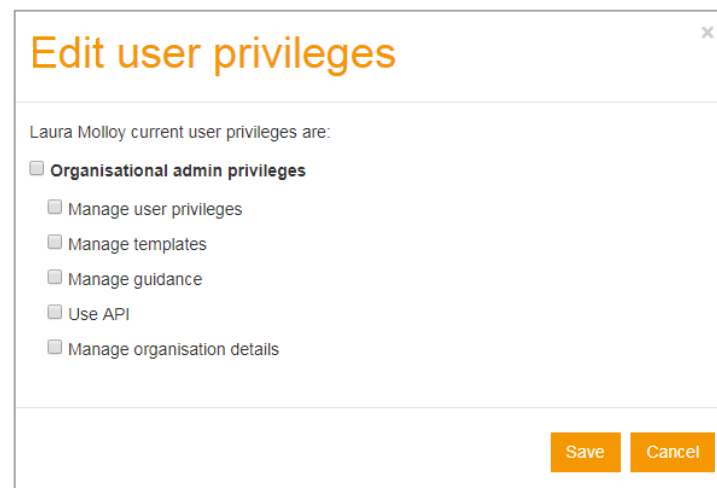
Edit user privileges

×

Laura Molloy current user privileges are:

Organisational admin privileges

Manage user privileges

Manage templates

Manage guidance

Use API

Manage organisation details

Save

Cancel